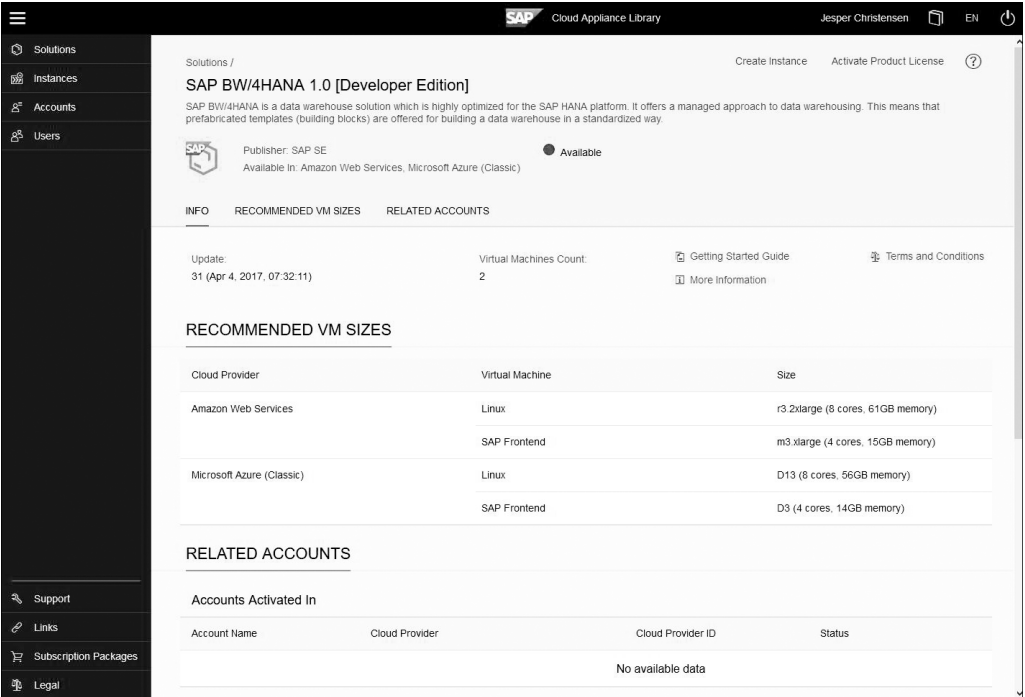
SAP Cloud Appliance Library Jesper Christensen EN

Solutions
Instances
Accounts
Users

Solutions /

Create Instance Activate Product License ?

SAP BW/4HANA 1.0 [Developer Edition]

SAP BW/4HANA is a data warehouse solution which is highly optimized for the SAP HANA platform. It offers a managed approach to data warehousing. This means that prefabricated templates (building blocks) are offered for building a data warehouse in a standardized way.

Publisher: SAP SE
Available In: Amazon Web Services, Microsoft Azure (Classic)

Available

INFO RECOMMENDED VM SIZES RELATED ACCOUNTS

Update:
31 (Apr 4, 2017, 07:32:11)

Virtual Machines Count:
2

Getting Started Guide
More Information

Terms and Conditions

RECOMMENDED VM SIZES

| Cloud Provider | Virtual Machine | Size |
|---|---|---|
| Amazon Web Services | Linux | r3.2xlarge (8 cores, 61GB memory) |
| | SAP Frontend | m3.xlarge (4 cores, 15GB memory) |
| Microsoft Azure (Classic) | Linux | D13 (8 cores, 56GB memory) |
| | SAP Frontend | D3 (4 cores, 14GB memory) |

RELATED ACCOUNTS

Accounts Activated In

| Account Name | Cloud Provider | Cloud Provider ID | Status |
|---|---|---|---|
| No available data | | | |

Support
Links
Subscription Packages
Legal